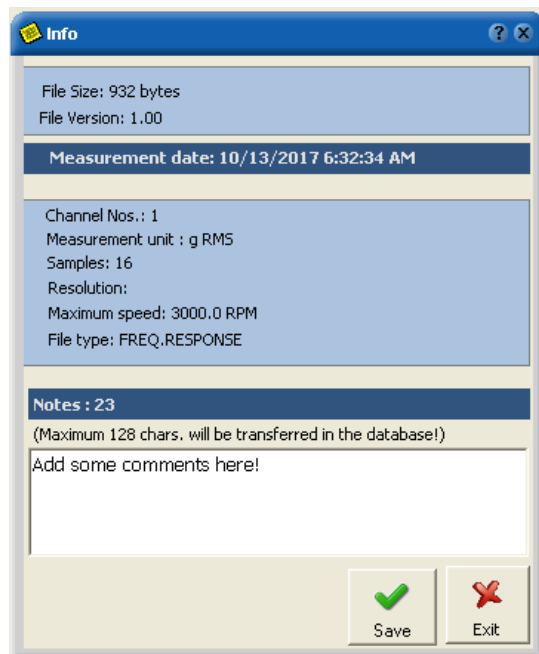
Info

File Size: 932 bytes
File Version: 1.00

Measurement date: 10/13/2017 6:32:34 AM

Channel Nos.: 1
Measurement unit : g RMS
Samples: 16
Resolution:
Maximum speed: 3000.0 RPM
File type: FREQ.RESPONSE

Notes : 23
(Maximum 128 chars. will be transferred in the database!)
Add some comments here!

Save
Exit